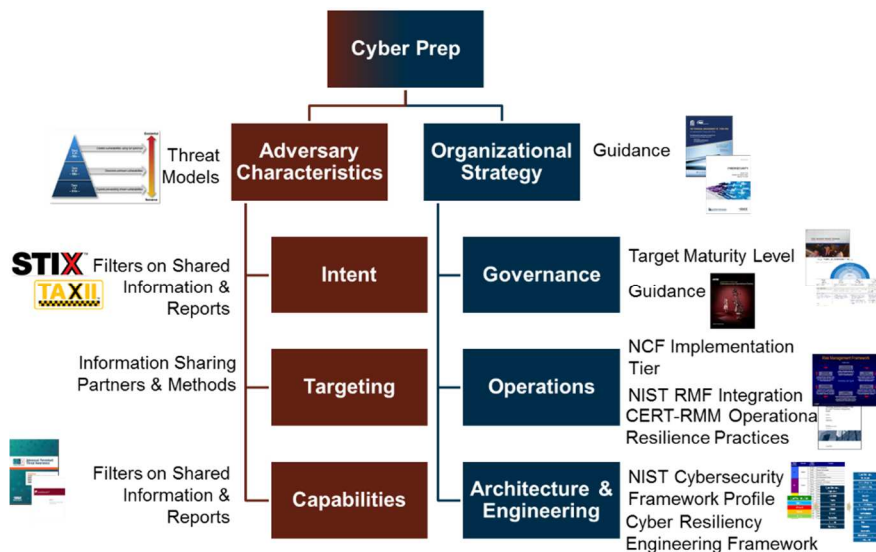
Cyber Prep

Adversary Characteristics

Organizational Strategy

Threat Models

Guidance

Intent

Governance

STIX TAXII Filters on Shared Information & Reports

Target Maturity Level

Guidance

Targeting

Operations

Information Sharing Partners & Methods

NCF Implementation Tier

NIST RMF Integration

CERT-RMM Operationa Resilience Practices

Capabilities

Architecture & Engineering

Filters on Shared Information & Reports

NIST Cybersecurity Framework Profile

Cyber Resiliency Engineering Framework